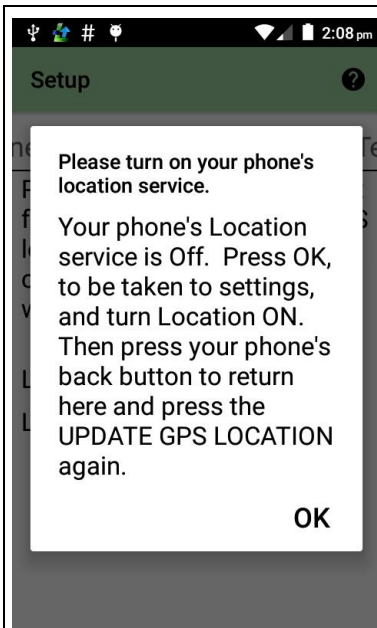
# 2:08 pm

Setup

ne Te

P f S l c v

L

L

Please turn on your phone's location service.

Your phone's Location service is Off. Press OK, to be taken to settings, and turn Location ON. Then press your phone's back button to return here and press the UPDATE GPS LOCATION again.

OK